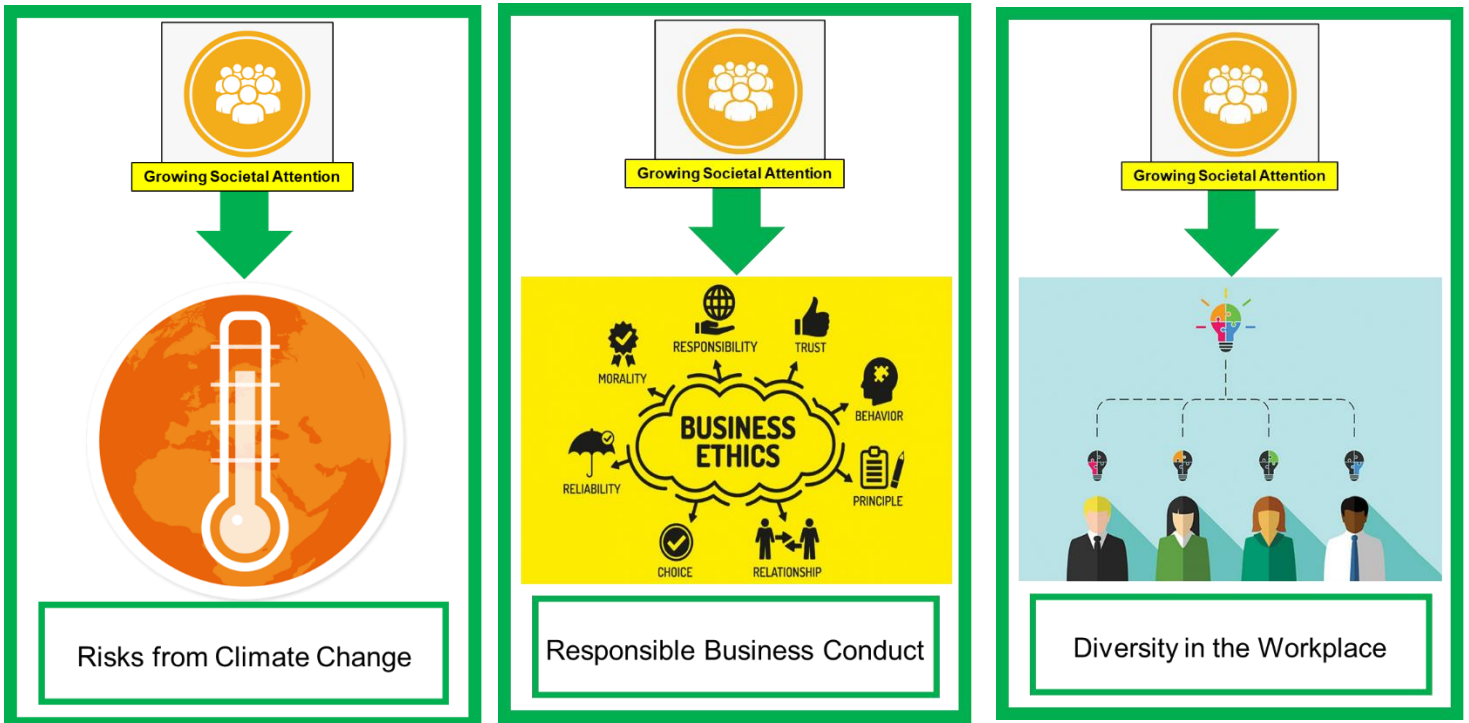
Growing Societal Attention

Risks from Climate Change

Growing Societal Attention

RESPONSIBILITY

TRUST

MORALITY

BEHAVIOR

BUSINESS ETHICS

RELIABILITY

PRINCIPLE

CHOICE

RELATIONSHIP

Responsible Business Conduct

Growing Societal Attention

Diversity in the Workplace